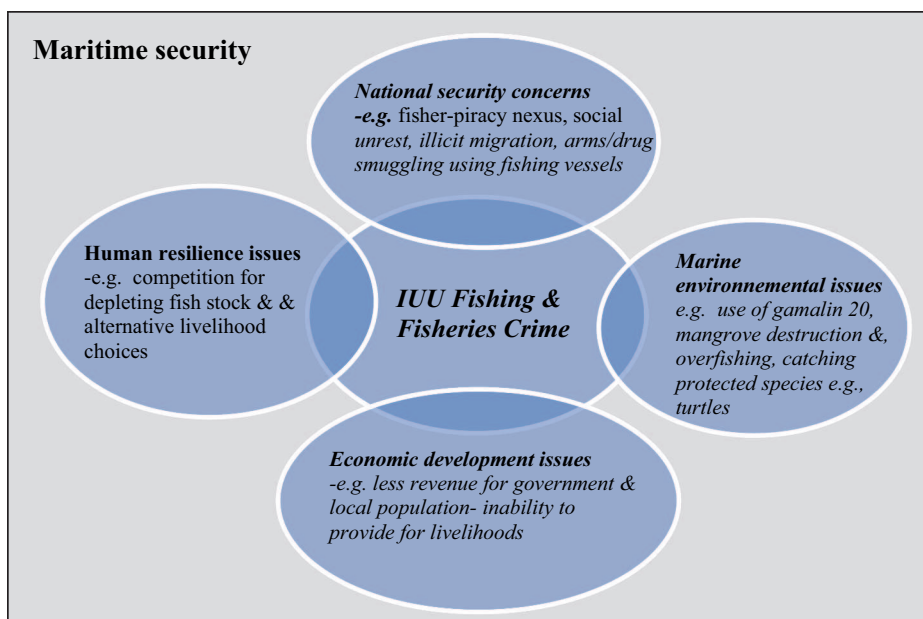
Maritime security

National security concerns -e.g. fisher-piracy nexus, social unrest, illicit migration, arms/drug smuggling using fishing vessels

Human resilience issues -e.g. competition for depleting fish stock & & alternative livelihood choices

IUU Fishing & Fisheries Crime

Marine environmenental issues e.g. use of gamalin 20, mangrove destruction &, overfishing, catching protected species e.g., turtles

Economic development issues -e.g. less revenue for government & local population- inability to provide for livelihoods